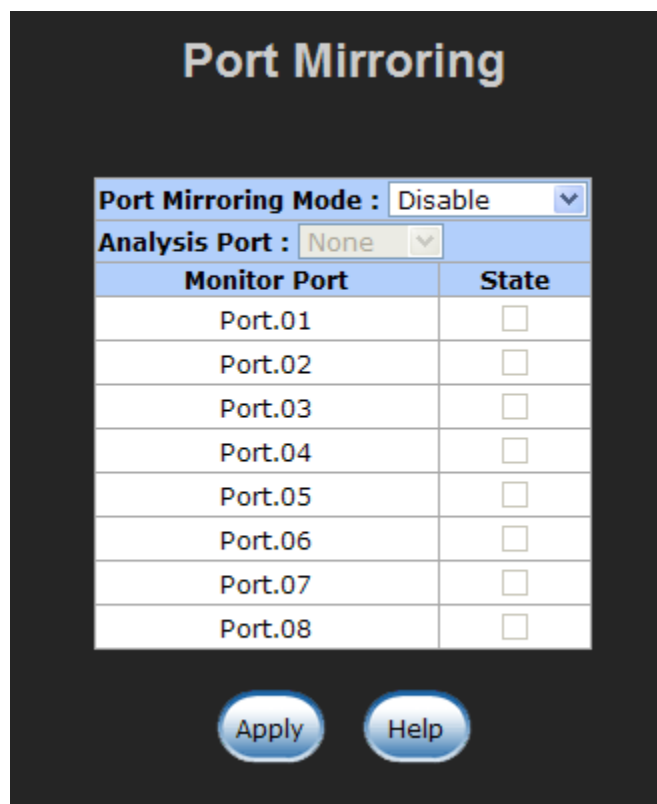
Port Mirroring

Port Mirroring Mode : Disable

Analysis Port : None

| Monitor Port | State |
|---|---|
| Port.01 | |
| Port.02 | |
| Port.03 | |
| Port.04 | |
| Port.05 | |
| Port.06 | |
| Port.07 | |
| Port.08 | |

Apply Help